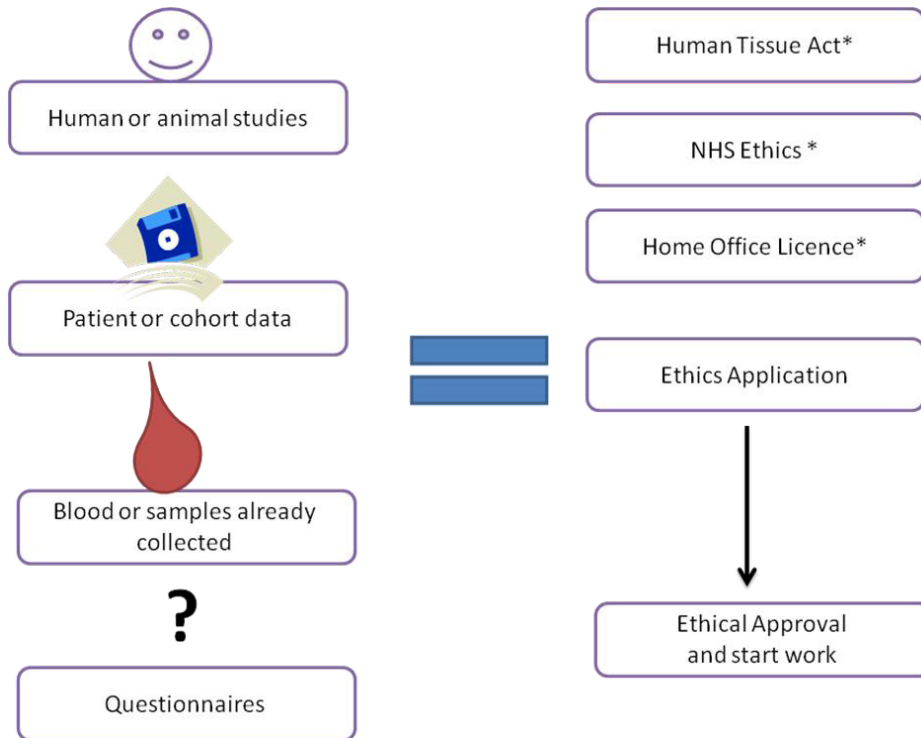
Human or animal studies

Patient or cohort data

Blood or samples already collected

?

Questionnaires

Human Tissue Act*

NHS Ethics *

Home Office Licence*

Ethics Application

Ethical Approval and start work